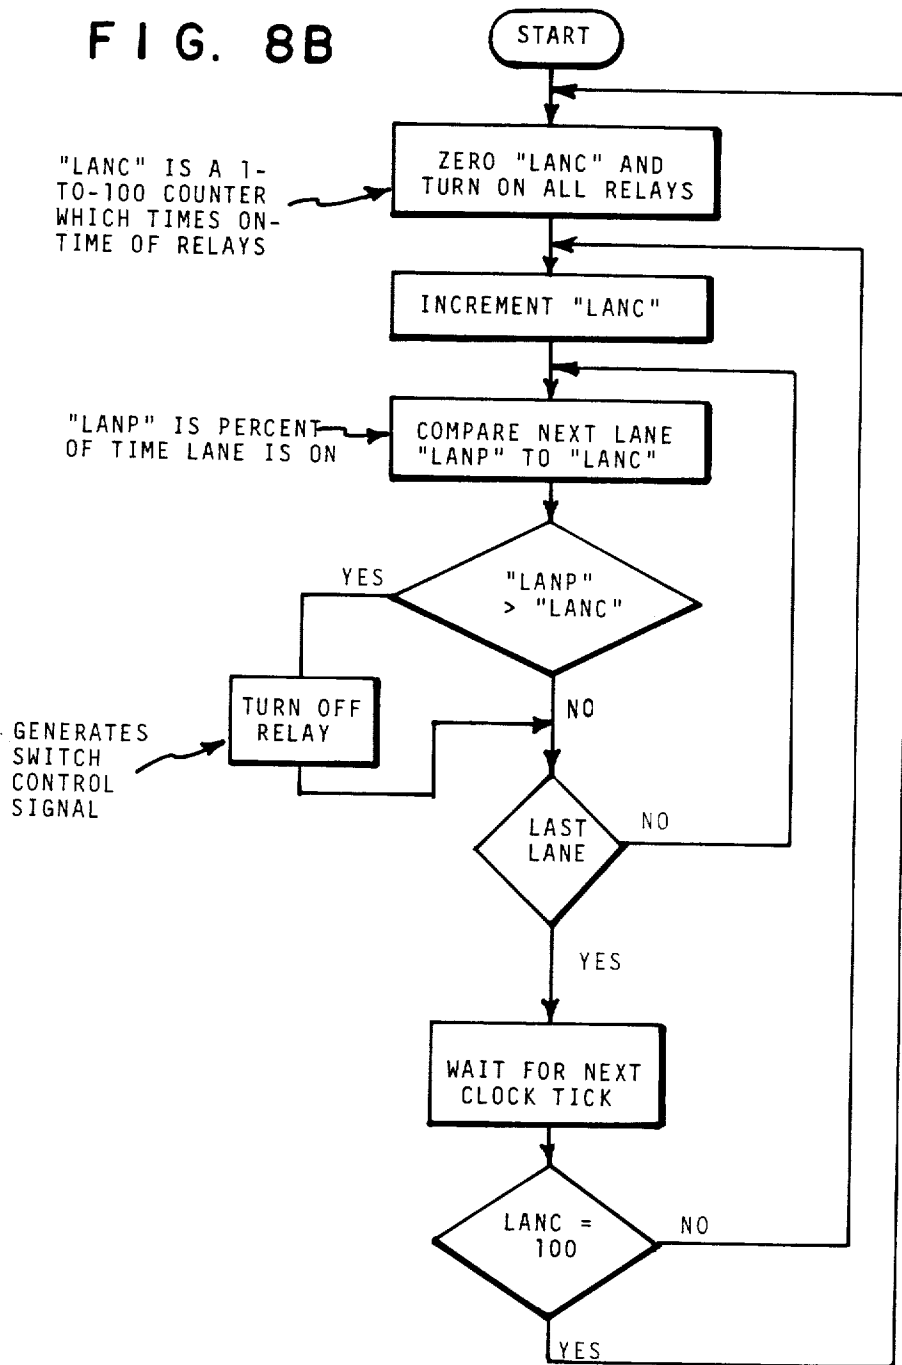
FIG. 8B

START

"LANC" IS A 1-TO-100 COUNTER WHICH TIMES ON-TIME OF RELAYS

ZERO "LANC" AND TURN ON ALL RELAYS

INCREMENT "LANC"

"LANP" IS PERCENT OF TIME LANE IS ON

COMPARE NEXT LANE "LANP" TO "LANC"

YES

"LANP" > "LANC"

GENERATES SWITCH CONTROL SIGNAL

TURN OFF RELAY

NO

LAST LANE

NO

YES

WAIT FOR NEXT CLOCK TICK

LANC = 100

NO

YES